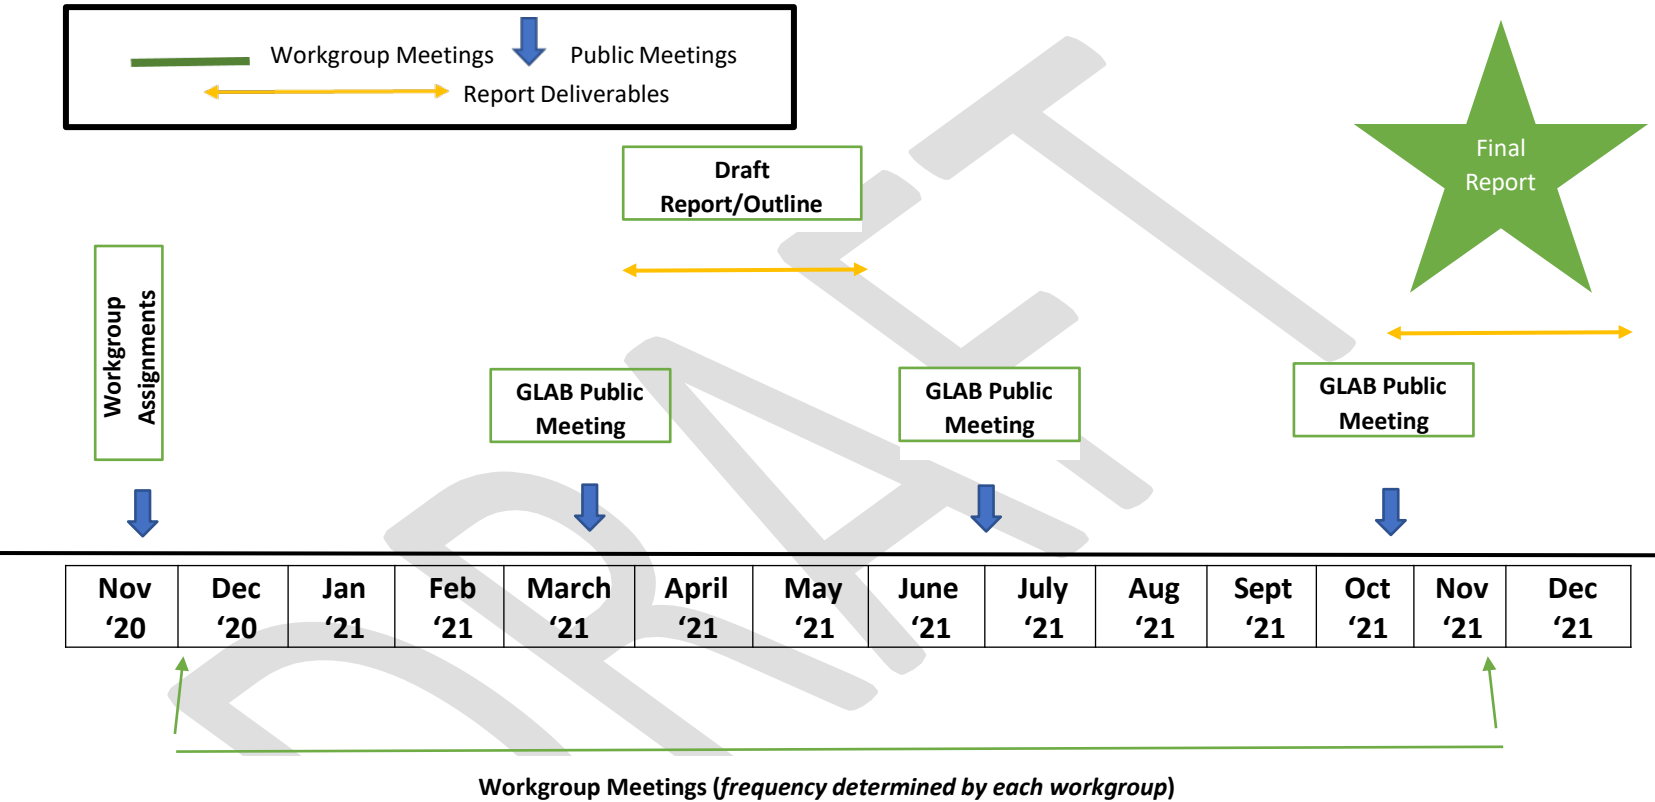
Workgroup Meetings
Public Meetings
Report Deliverables

Draft Report/Outline

Final Report

Workgroup Assignments

GLAB Public Meeting

GLAB Public Meeting

GLAB Public Meeting

| Nov ‘20 | Dec ‘20 | Jan ‘21 | Feb ‘21 | March ‘21 | April ‘21 | May ‘21 | June ‘21 | July ‘21 | Aug ‘21 | Sept ‘21 | Oct ‘21 | Nov ‘21 | Dec ‘21 |
|---|---|---|---|---|---|---|---|---|---|---|---|---|---|

Workgroup Meetings (*frequency determined by each workgroup*)

DRAFT